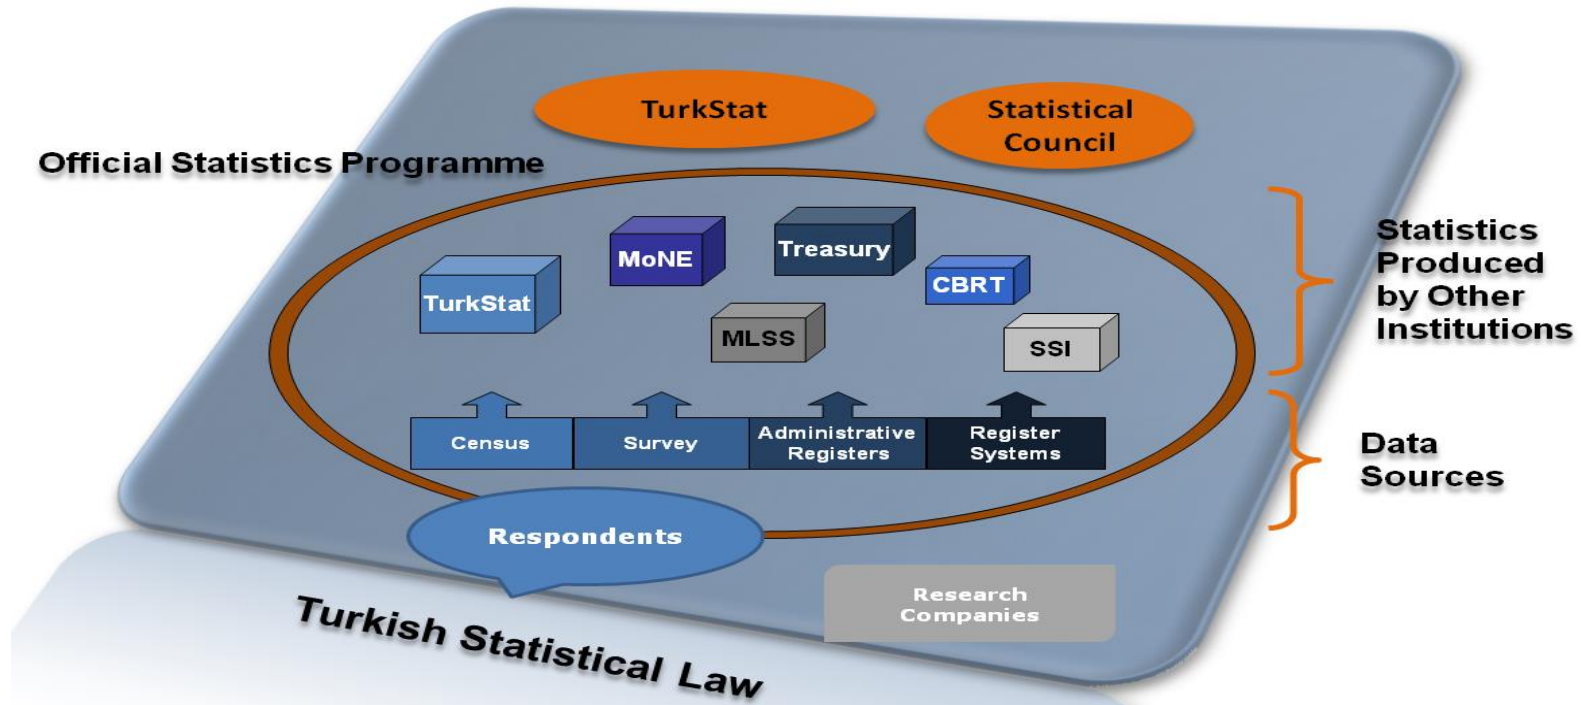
TurkStat

Statistical Council

Official Statistics Programme

MoNE

Treasury

TurkStat

CBRT

MLSS

SSI

Statistics Produced by Other Institutions

Census

Survey

Administrative Registers

Register Systems

Data Sources

Respondents

Research Companies

Turkish Statistical Law